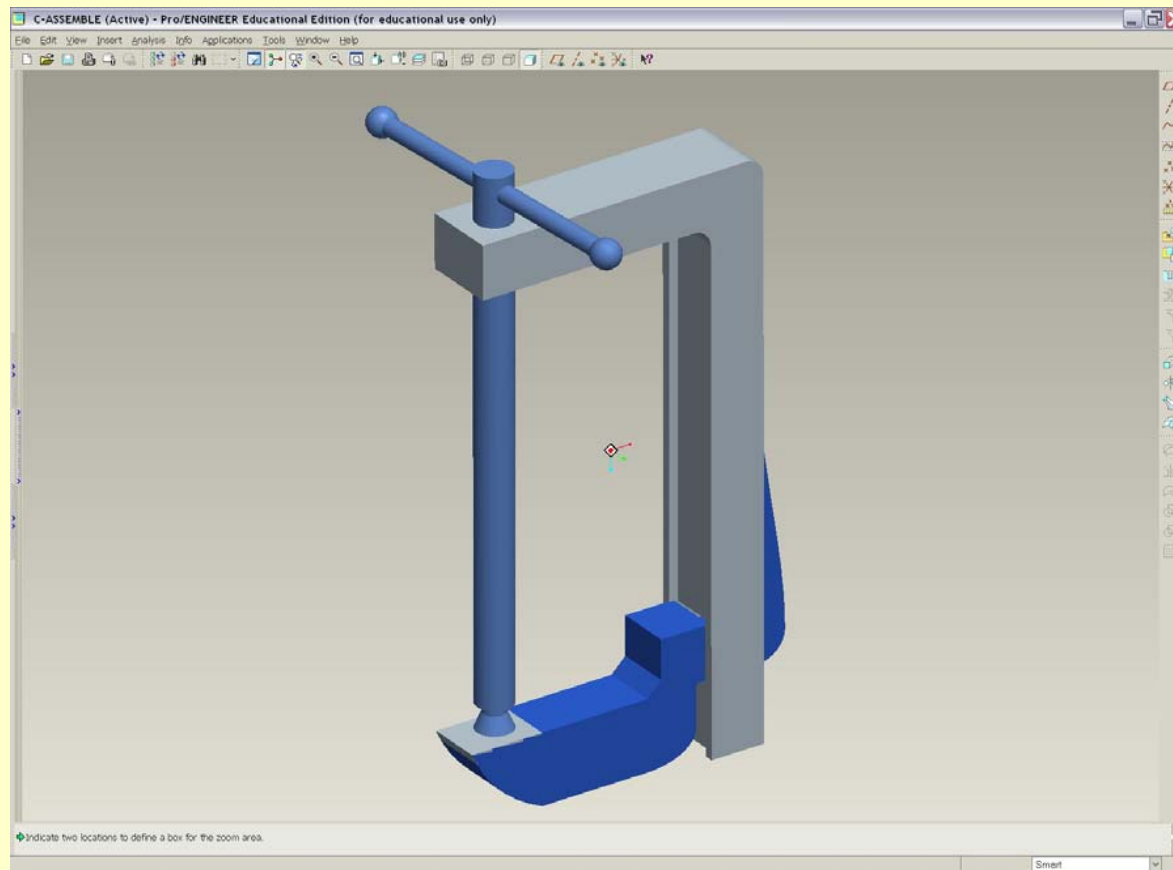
C-ASSEMBLE (Active) - Pro/ENGINEER Educational Edition (for educational use only)

File Edit View Insert Analysis Info Applications Tools Window Help

Indicate two locations to define a box for the zoom area.

Smart